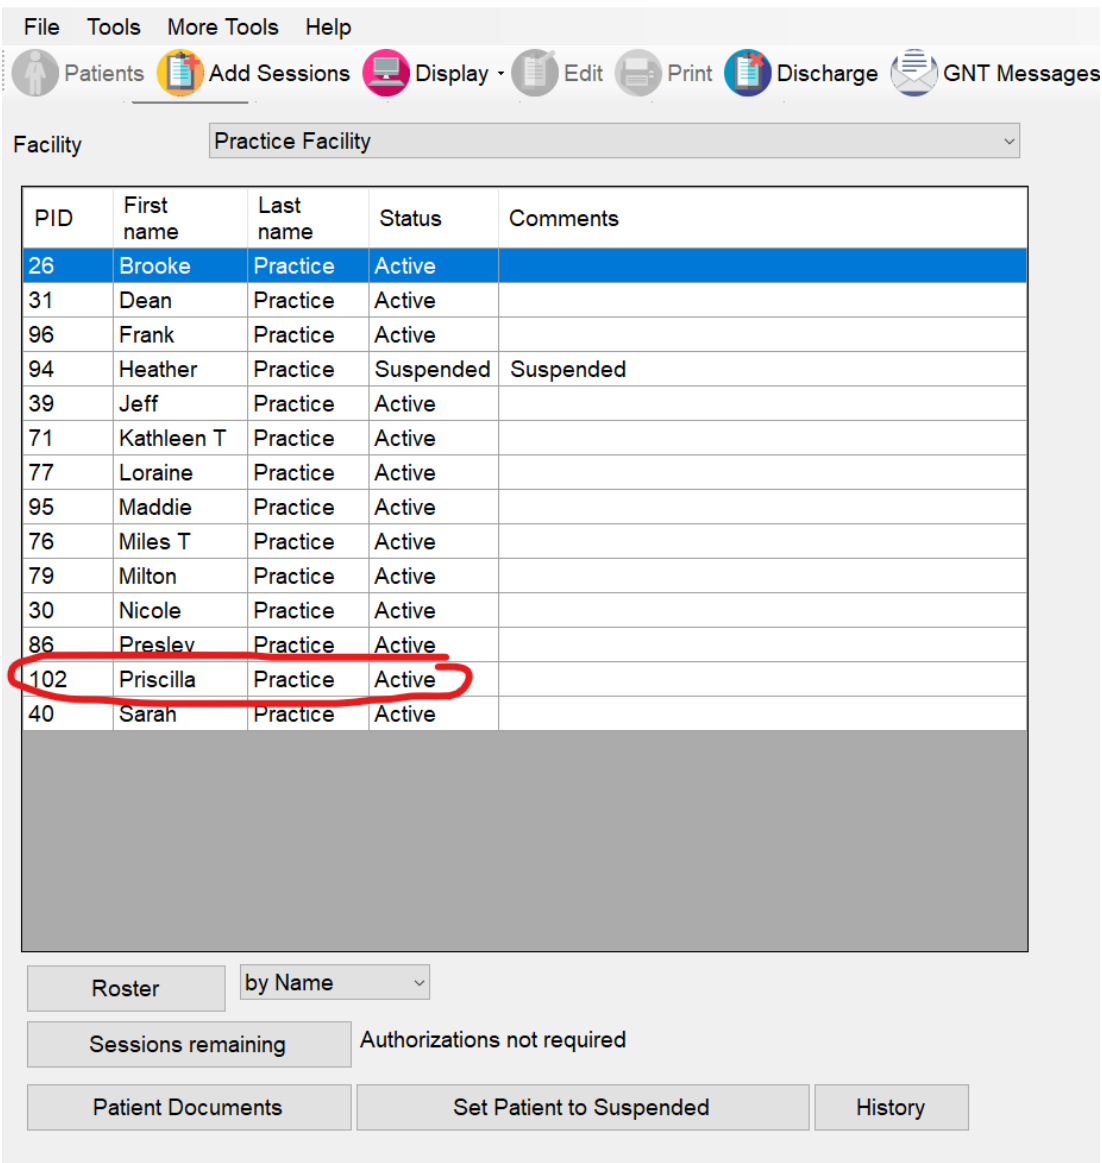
File Tools More Tools Help

Patients Add Sessions Display Edit Print Discharge GNT Messages

Facility Practice Facility

| PID | First name | Last name | Status | Comments |
|---|---|---|---|---|
| 26 | Brooke | Practice | Active | |
| 31 | Dean | Practice | Active | |
| 96 | Frank | Practice | Active | |
| 94 | Heather | Practice | Suspended | Suspended |
| 39 | Jeff | Practice | Active | |
| 71 | Kathleen T | Practice | Active | |
| 77 | Loraine | Practice | Active | |
| 95 | Maddie | Practice | Active | |
| 76 | Miles T | Practice | Active | |
| 79 | Milton | Practice | Active | |
| 30 | Nicole | Practice | Active | |
| 86 | Presley | Practice | Active | |
| 102 | Priscilla | Practice | Active | |
| 40 | Sarah | Practice | Active | |

Roster by Name

Sessions remaining Authorizations not required

Patient Documents Set Patient to Suspended History